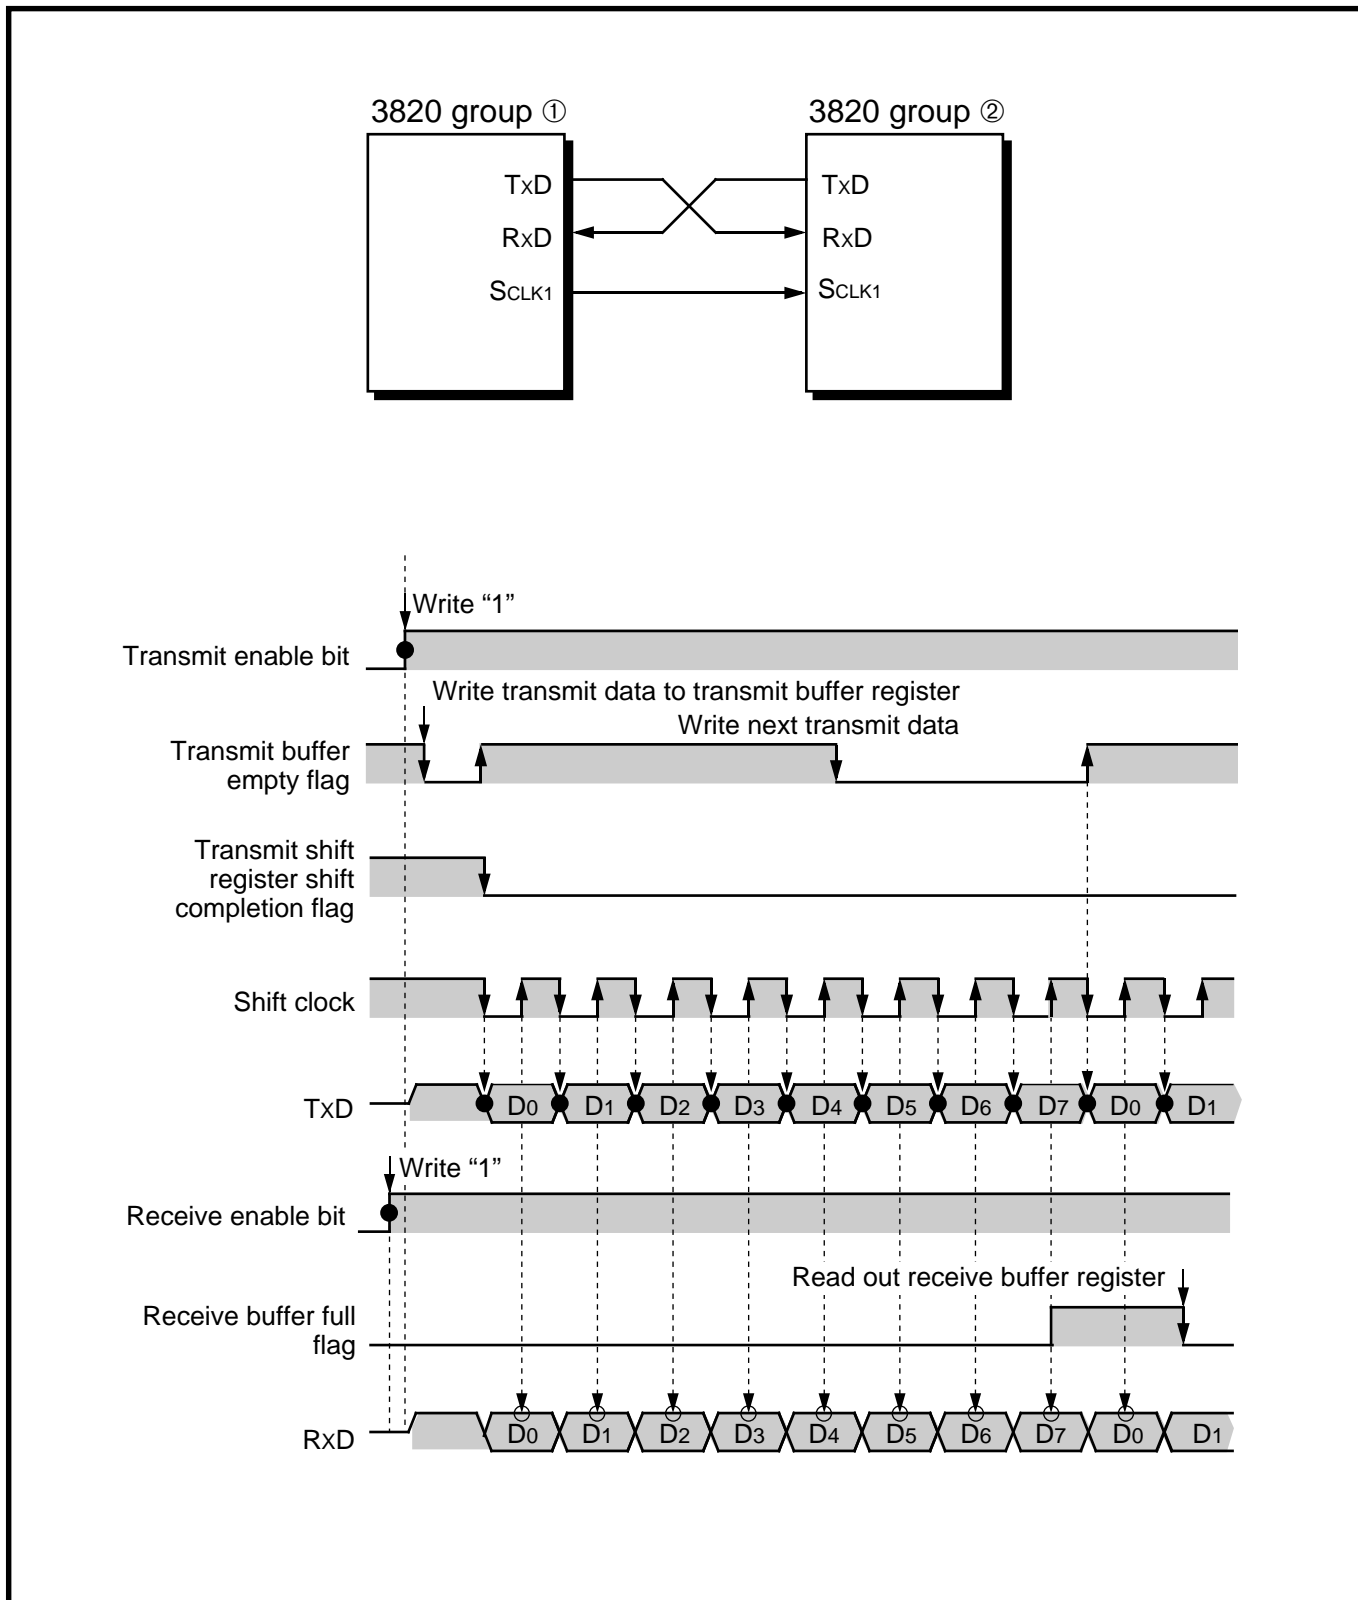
3820 group ①

3820 group ②

TxD

RxD

SCLK1

TxD

RxD

SCLK1

Write “1”

Transmit enable bit

Write transmit data to transmit buffer register

Write next transmit data

Transmit buffer empty flag

Transmit shift register shift completion flag

Shift clock

TxD

$D_0$ $D_1$ $D_2$ $D_3$ $D_4$ $D_5$ $D_6$ $D_7$ $D_0$ $D_1$

Write “1”

Receive enable bit

Read out receive buffer register

Receive buffer full flag

RxD

$D_0$ $D_1$ $D_2$ $D_3$ $D_4$ $D_5$ $D_6$ $D_7$ $D_0$ $D_1$